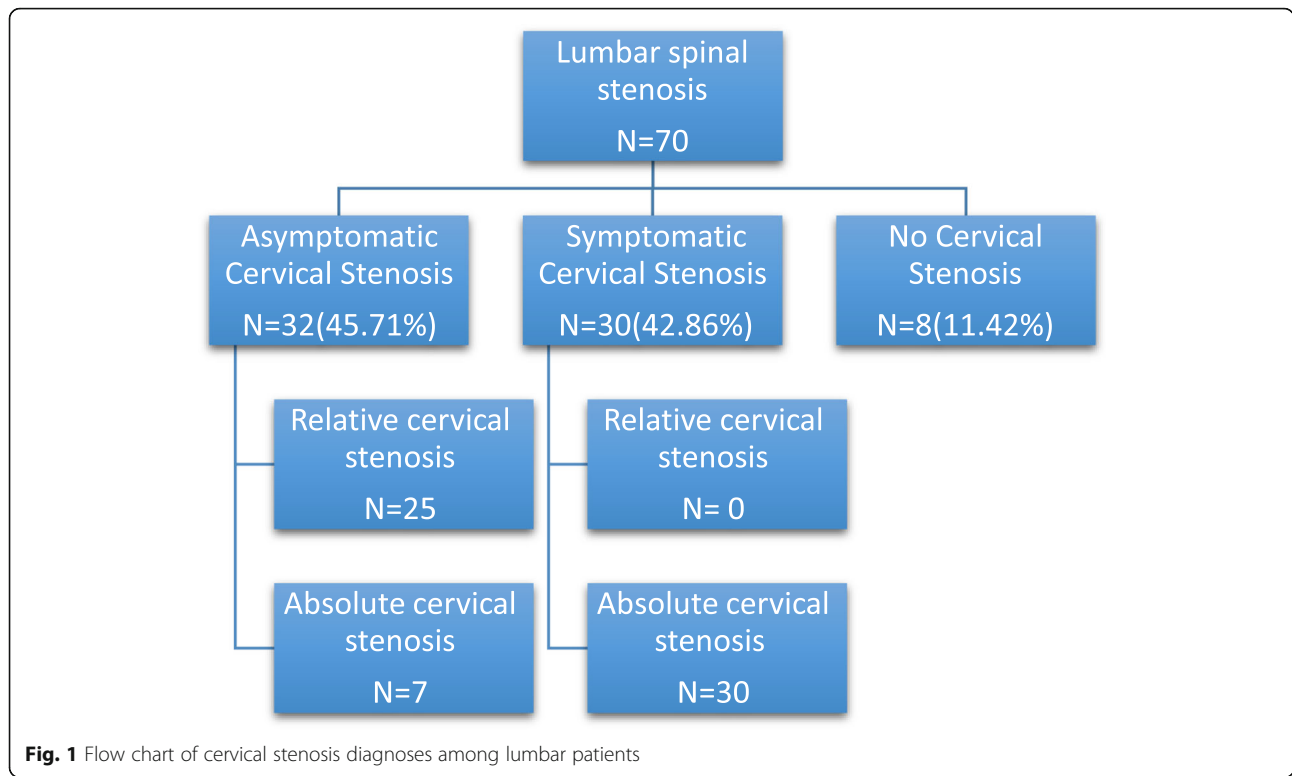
Lumbar spinal stenosis
N=70

Asymptomatic Cervical Stenosis
N=32(45.71%)

Symptomatic Cervical Stenosis
N=30(42.86%)

No Cervical Stenosis
N=8(11.42%)

Relative cervical stenosis
N=25

Relative cervical stenosis
N= 0

Absolute cervical stenosis
N=7

Absolute cervical stenosis
N=30

**Fig. 1** Flow chart of cervical stenosis diagnoses among lumbar patients